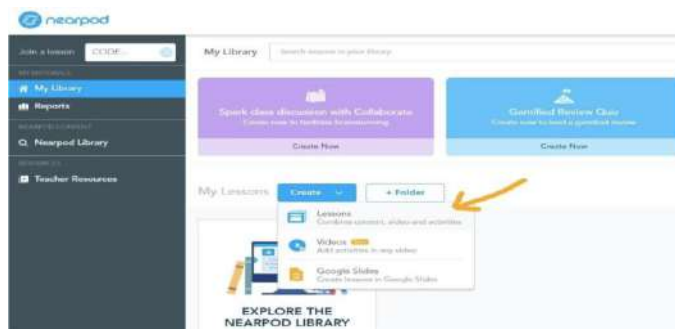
nearpod

Join a lesson CODE...

MY RESOURCES

My Library

Reports

NEARPOD CONTENT

Nearpod Library

RESOURCES

Teacher Resources

My Library Search lessons in your library

Spark class discussion with Collaborate
Create now to facilitate brainstorming

Create Now

Gamified Review Quiz
Create now to host a gamified review

Create Now

My Lessons Create + Folder

Lessons
Combine content, video and activities

Videos NEW
Add activities to any video

Google Slides
Create lessons in Google Slides

EXPLORE THE NEARPOD LIBRARY